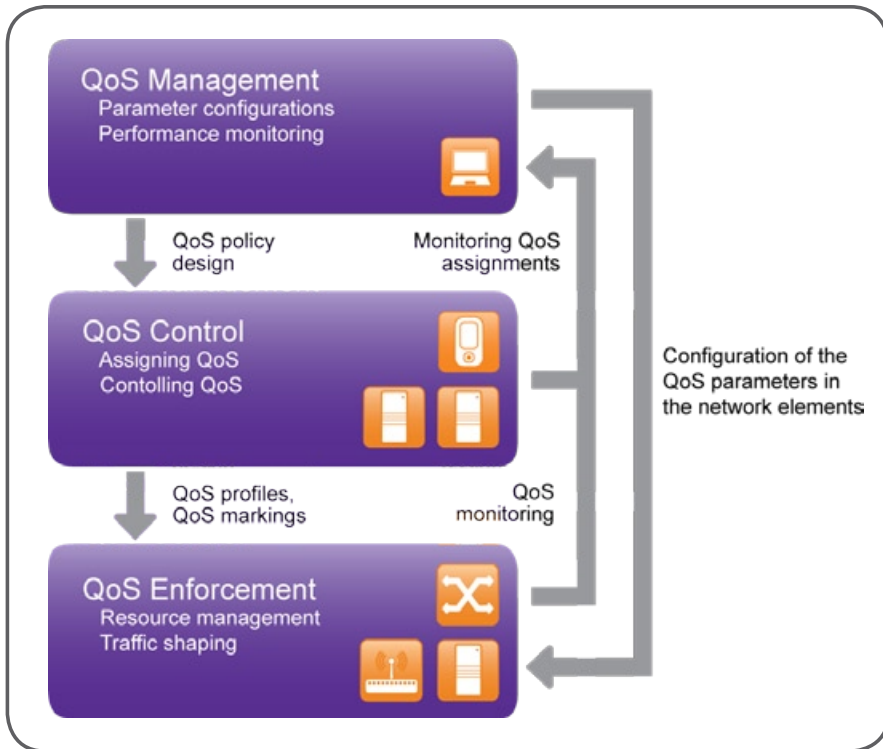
QoS Management
Parameter configurations
Performance monitoring

QoS policy design

Monitoring QoS assignments

QoS Control
Assigning QoS
Contolling QoS

Configuration of the QoS parameters in the network elements

QoS profiles, QoS markings

QoS monitoring

QoS Enforcement
Resource management
Traffic shaping